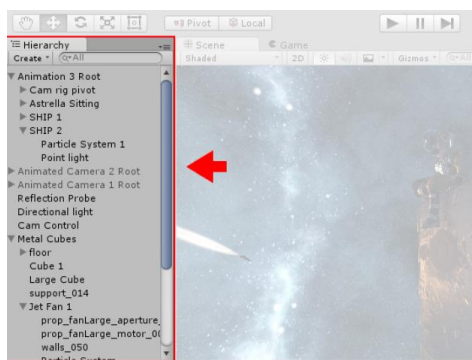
Pivot Local

Hierarchy
Create ▾ Q▾All
▼ Animation 3 Root
► Cam rig pivot
► Astrella Sitting
► SHIP 1
▼ SHIP 2
Particle System 1
Point light
► Animated Camera 2 Root
► Animated Camera 1 Root
Reflection Probe
Directional light
Cam Control
▼ Metal Cubes
► floor
Cube 1
Large Cube
support_014
▼ Jet Fan 1
prop_fanLarge_aperture_
prop_fanLarge_motor_0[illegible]
walls_050
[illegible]

Scene
Game
Shaded
2D
Gizmos ▾
Q▾All